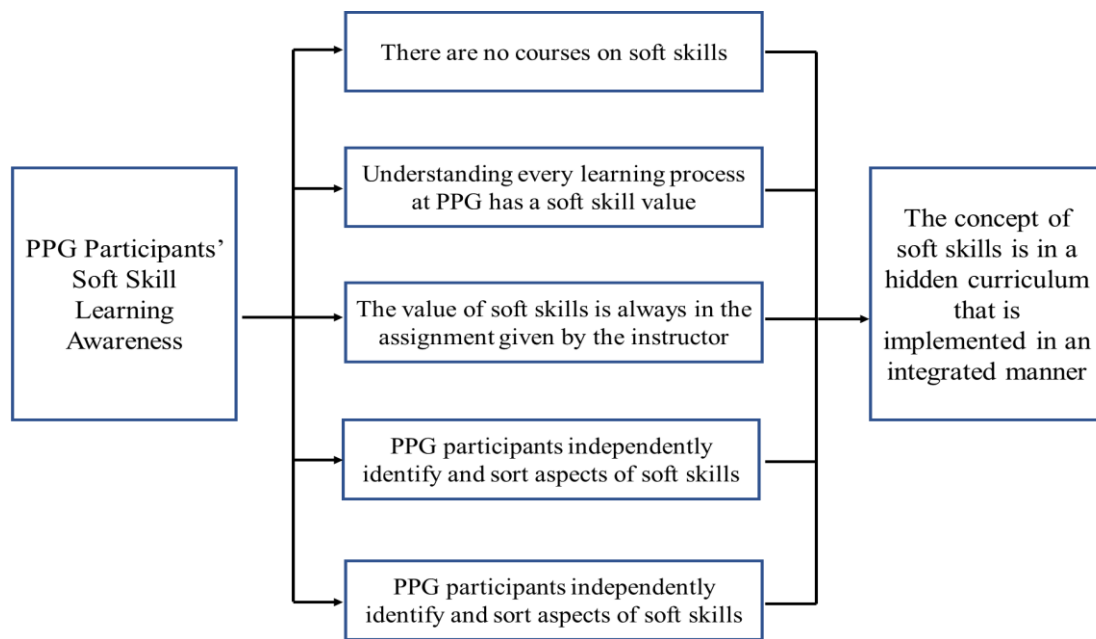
PPG Participants' Soft Skill Learning Awareness

There are no courses on soft skills

Understanding every learning process at PPG has a soft skill value

The value of soft skills is always in the assignment given by the instructor

PPG participants independently identify and sort aspects of soft skills

PPG participants independently identify and sort aspects of soft skills

The concept of soft skills is in a hidden curriculum that is implemented in an integrated manner